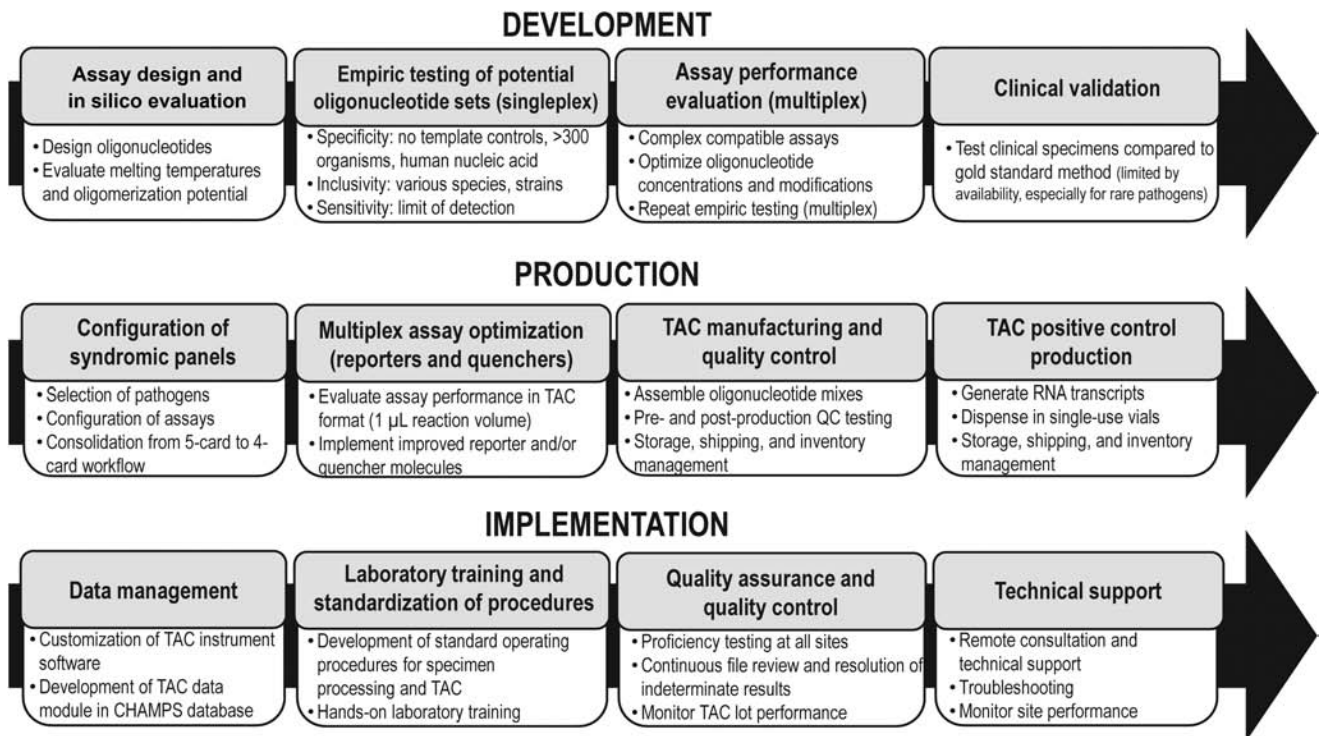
DEVELOPMENT

Assay design and in silico evaluation
• Design oligonucleotides
• Evaluate melting temperatures and oligomerization potential

Empiric testing of potential oligonucleotide sets (singleplex)
• Specificity: no template controls, >300 organisms, human nucleic acid
• Inclusivity: various species, strains
• Sensitivity: limit of detection

Assay performance evaluation (multiplex)
• Complex compatible assays
• Optimize oligonucleotide concentrations and modifications
• Repeat empiric testing (multiplex)

Clinical validation
• Test clinical specimens compared to gold standard method (limited by availability, especially for rare pathogens)

PRODUCTION

Configuration of syndromic panels
• Selection of pathogens
• Configuration of assays
• Consolidation from 5-card to 4-card workflow

Multiplex assay optimization (reporters and quenchers)
• Evaluate assay performance in TAC format (1 µL reaction volume)
• Implement improved reporter and/or quencher molecules

TAC manufacturing and quality control
• Assemble oligonucleotide mixes
• Pre- and post-production QC testing
• Storage, shipping, and inventory management

TAC positive control production
• Generate RNA transcripts
• Dispense in single-use vials
• Storage, shipping, and inventory management

IMPLEMENTATION

Data management
• Customization of TAC instrument software
• Development of TAC data module in CHAMPS database

Laboratory training and standardization of procedures
• Development of standard operating procedures for specimen processing and TAC
• Hands-on laboratory training

Quality assurance and quality control
• Proficiency testing at all sites
• Continuous file review and resolution of indeterminate results
• Monitor TAC lot performance

Technical support
• Remote consultation and technical support
• Troubleshooting
• Monitor site performance